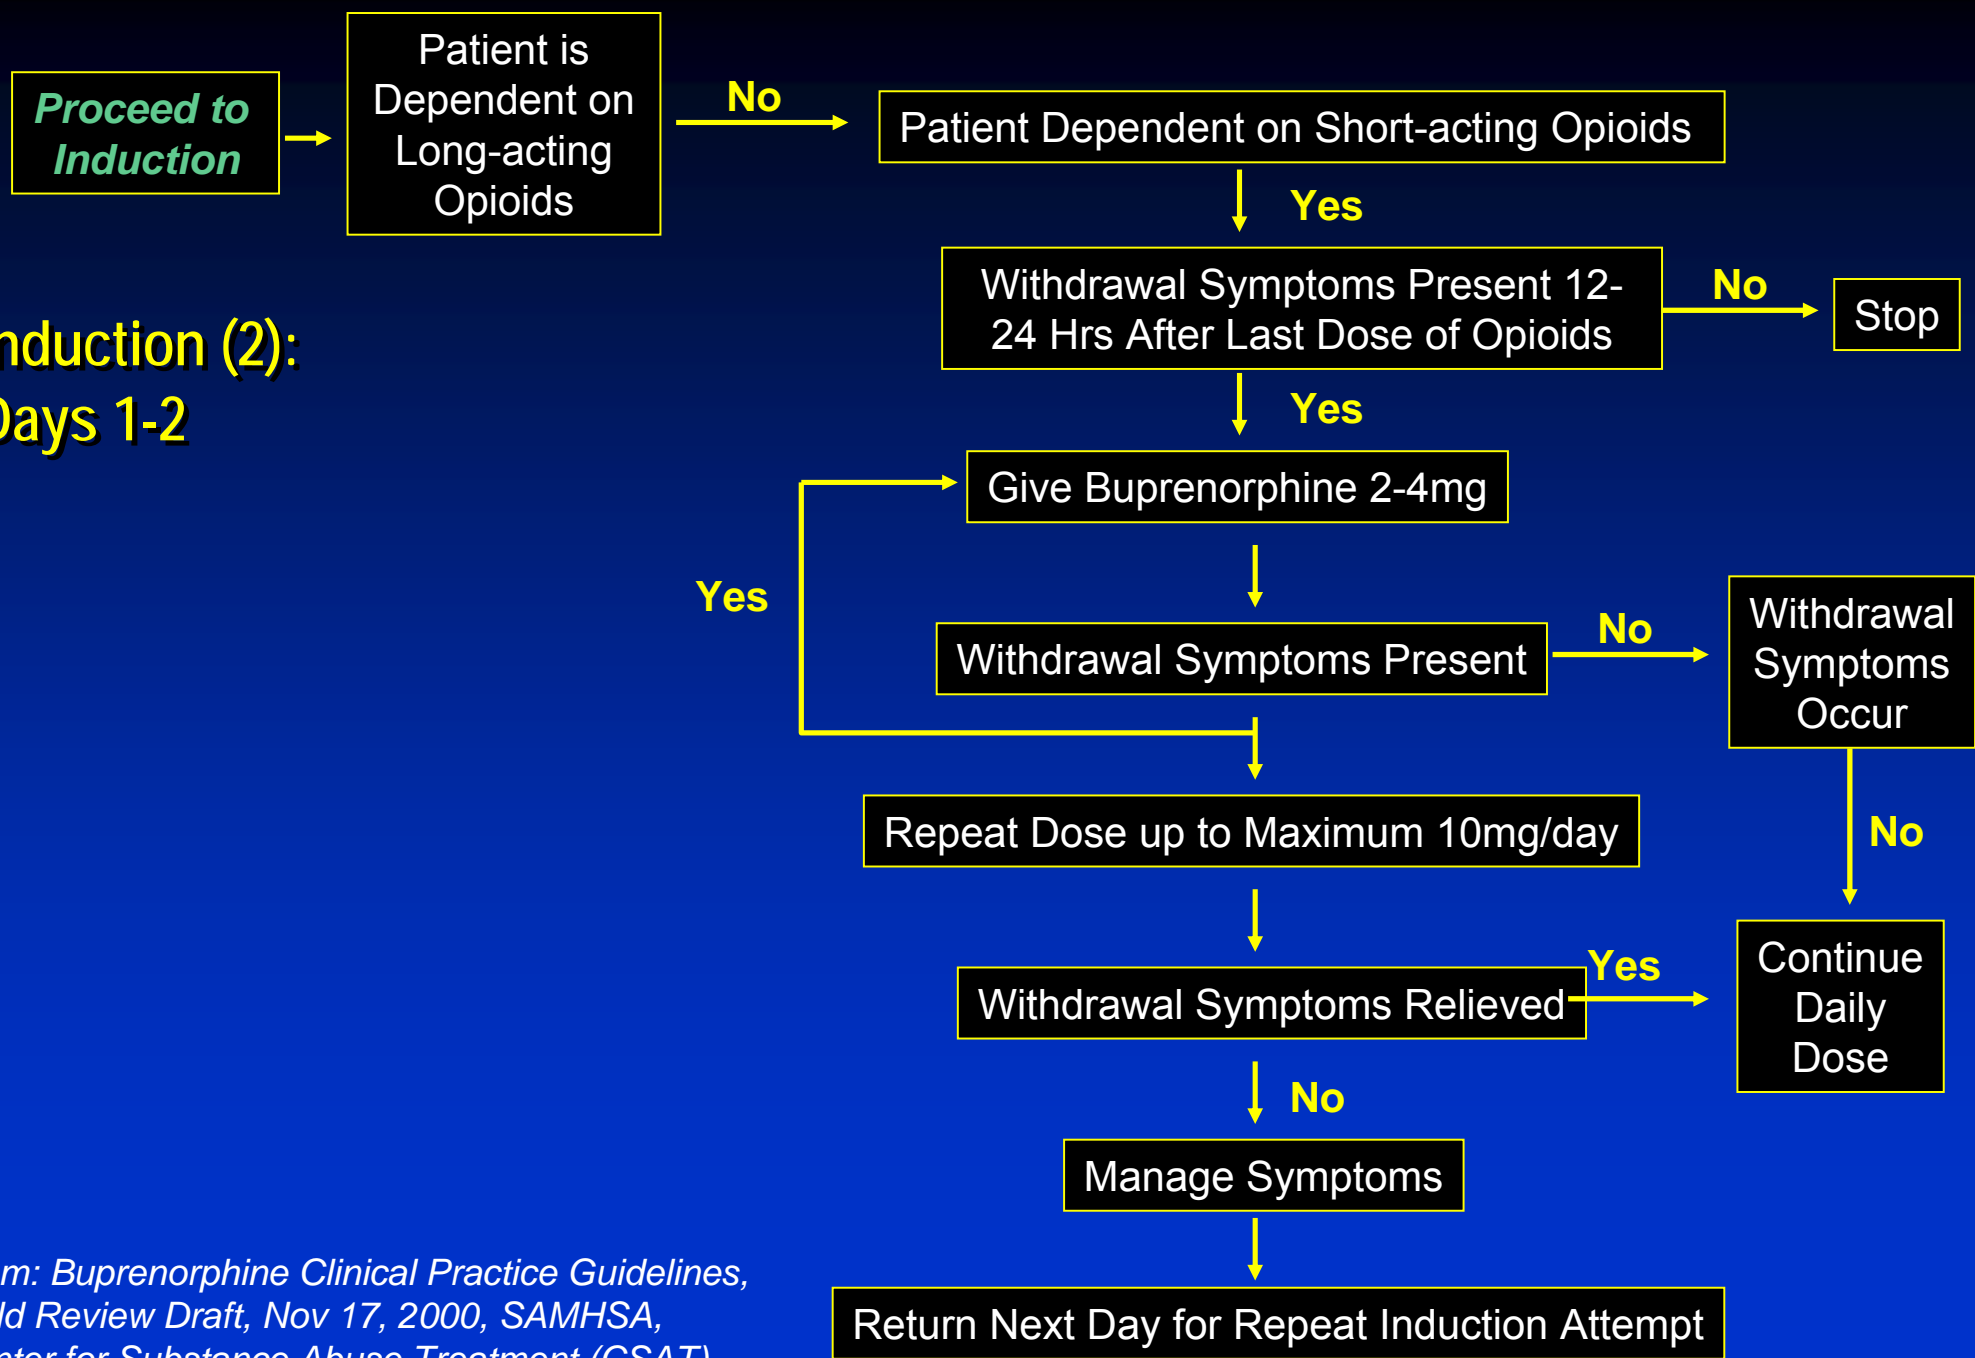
Proceed to Induction

Patient is Dependent on Long-acting Opioids

No

Patient Dependent on Short-acting Opioids

Yes

Withdrawal Symptoms Present 12-24 Hrs After Last Dose of Opioids

No

Stop

nduction (2): Days 1-2

Yes

Give Buprenorphine 2-4mg

Yes

Withdrawal Symptoms Present

No

Withdrawal Symptoms Occur

Repeat Dose up to Maximum 10mg/day

No

Withdrawal Symptoms Relieved

Yes

Continue Daily Dose

No

Manage Symptoms

Return Next Day for Repeat Induction Attempt

m: Buprenorphine Clinical Practice Guidelines, ld Review Draft, Nov 17, 2000, SAMHSA, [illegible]